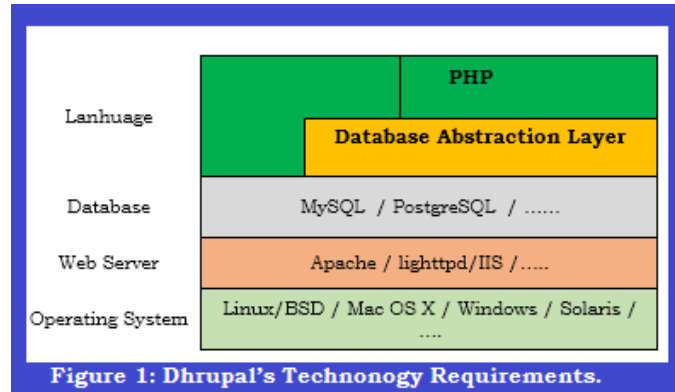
Lanhuage

PHP

Database Abstraction Layer

Database

MySQL / PostgreSQL / ……

Web Server

Apache / lighttpd/IIS /…..

Operating System

Linux/BSD / Mac OS X / Windows / Solaris / ….

Figure 1: Dhrupal's Technonogy Requirements.